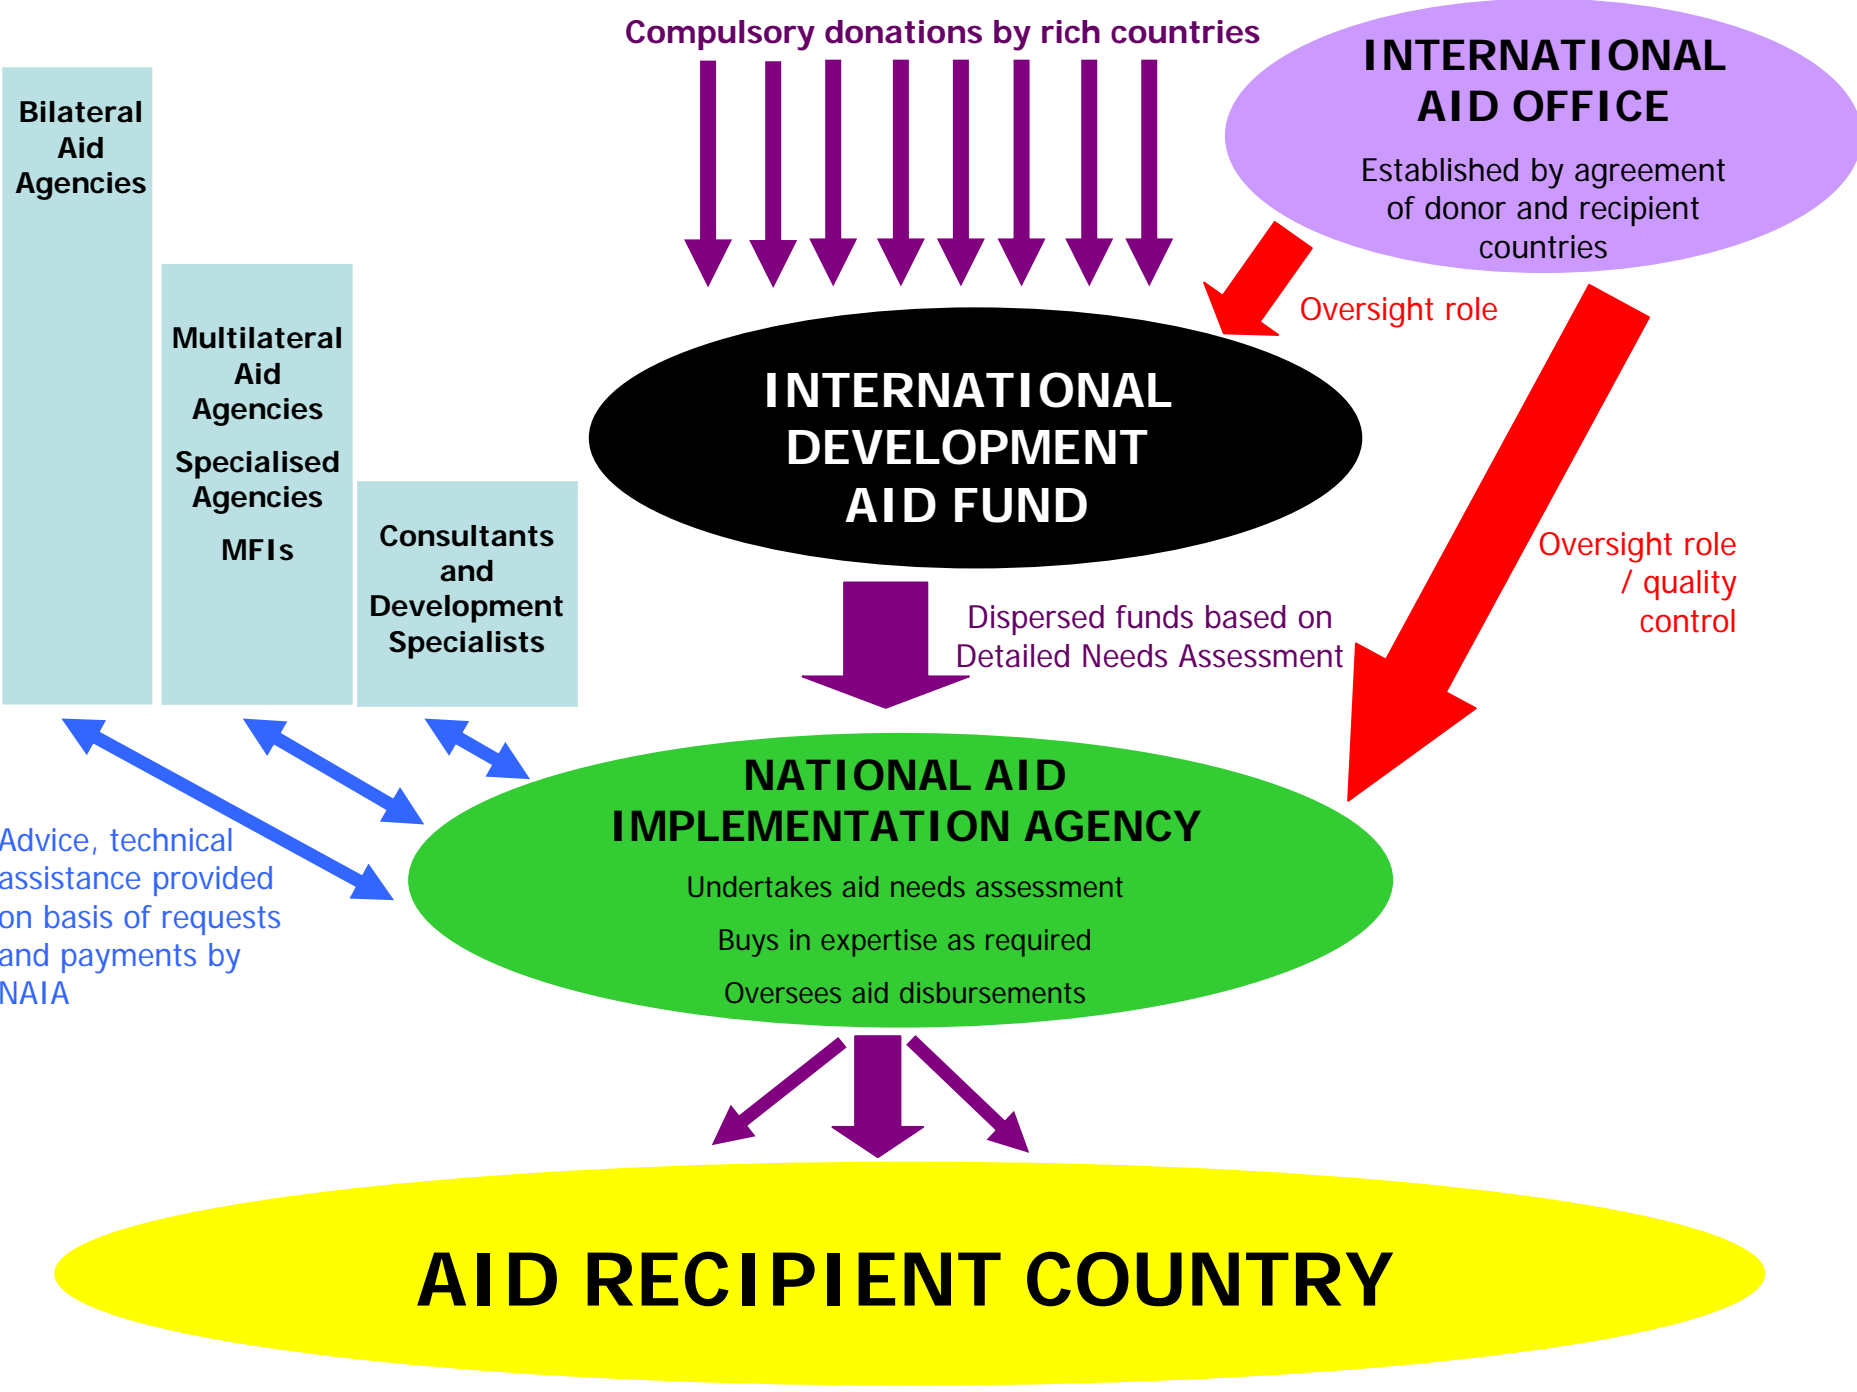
Compulsory donations by rich countries

INTERNATIONAL AID OFFICE

Established by agreement of donor and recipient countries

Bilateral Aid Agencies

Multilateral Aid Agencies

Specialised Agencies

MFIs

Consultants and Development Specialists

Oversight role

INTERNATIONAL DEVELOPMENT AID FUND

Oversight role / quality control

Dispersed funds based on Detailed Needs Assessment

NATIONAL AID IMPLEMENTATION AGENCY

Undertakes aid needs assessment

Buys in expertise as required

Oversees aid disbursements

Advice, technical assistance provided on basis of requests and payments by NAIA

AID RECIPIENT COUNTRY